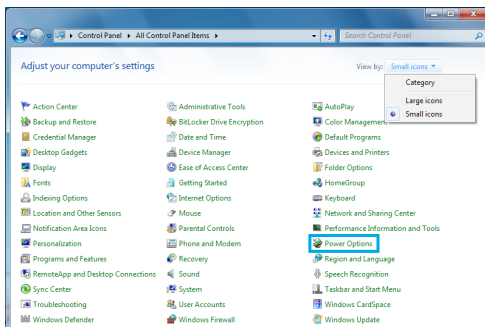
Control Panel ▸ All Control Panel Items ▸

Search Control Panel

Adjust your computer's settings

View by: Small icons ▾

Category

Large icons

Small icons

| | | |
|---|---|---|
| Action Center | Administrative Tools | AutoPlay |
| Backup and Restore | BitLocker Drive Encryption | Color Management |
| Credential Manager | Date and Time | Default Programs |
| Desktop Gadgets | Device Manager | Devices and Printers |
| Display | Ease of Access Center | Folder Options |
| Fonts | Getting Started | HomeGroup |
| Indexing Options | Internet Options | Keyboard |
| Location and Other Sensors | Mouse | Network and Sharing Center |
| Notification Area Icons | Parental Controls | Performance Information and Tools |
| Personalization | Phone and Modem | Power Options |
| Programs and Features | Recovery | Region and Language |
| RemoteApp and Desktop Connections | Sound | Speech Recognition |
| Sync Center | System | Taskbar and Start Menu |
| Troubleshooting | User Accounts | Windows CardSpace |
| Windows Defender | Windows Firewall | Windows Update |